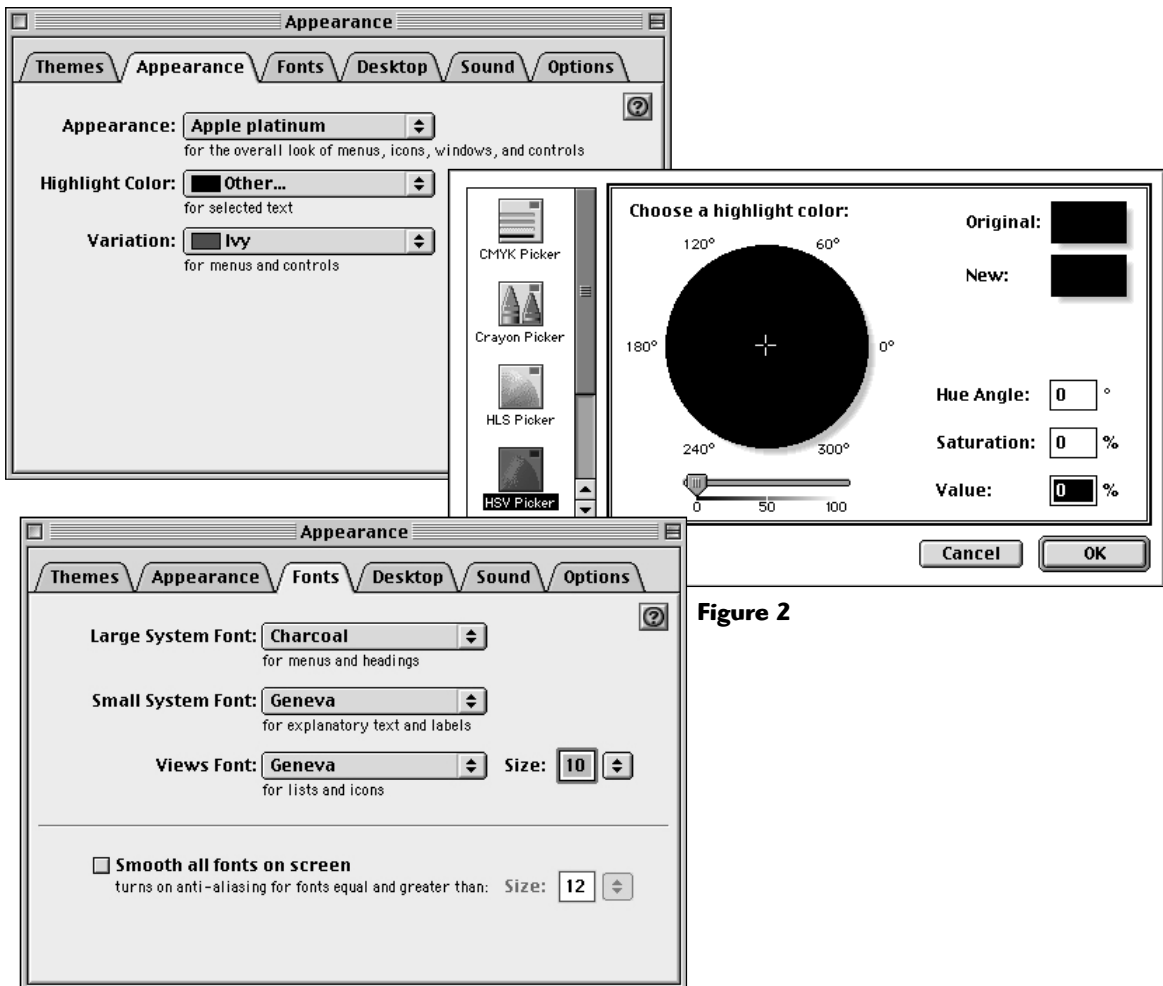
Appearance

Themes | Appearance | Fonts | Desktop | Sound | Options

Appearance: Apple platinum
for the overall look of menus, icons, windows, and controls

Highlight Color: Other...
for selected text

Variation: Ivy
for menus and controls

CMYK Picker
Crayon Picker
HLS Picker
HSV Picker

Choose a highlight color:

120°
60°
180°
0°
240°
300°

0 50 100

Original:
New:

Hue Angle: 0 °
Saturation: 0 %
Value: 0 %

Cancel
OK

Figure 2

Appearance

Themes | Appearance | Fonts | Desktop | Sound | Options

Large System Font: Charcoal
for menus and headings

Small System Font: Geneva
for explanatory text and labels

Views Font: Geneva Size: 10
for lists and icons

Smooth all fonts on screen
turns on anti-aliasing for fonts equal and greater than: Size: 12